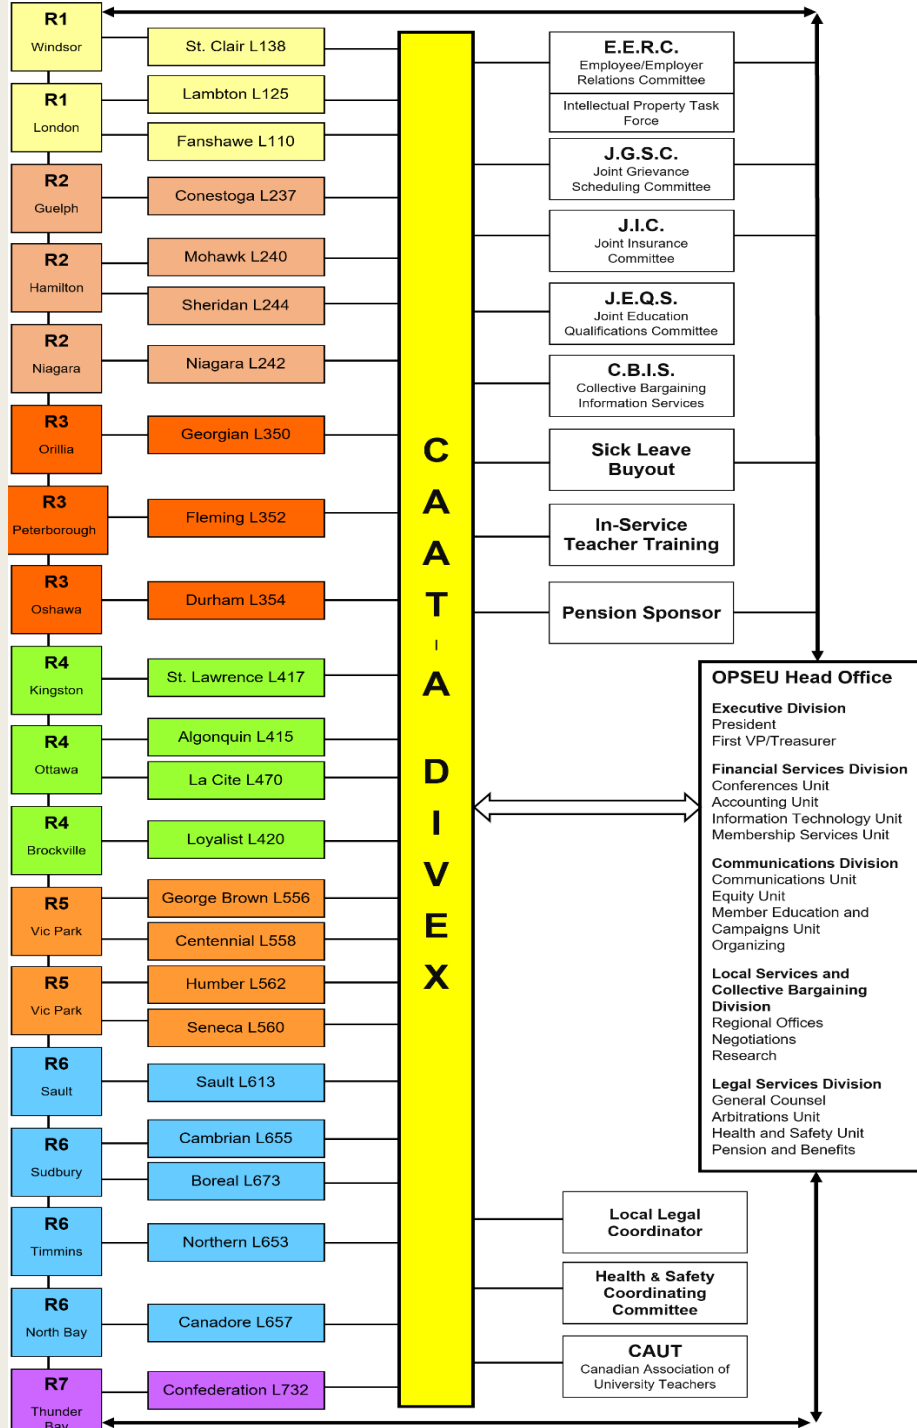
R1
Windsor

St. Clair L138

R1
London

Lambton L125

Fanshawe L110

R2
Guelph

Conestoga L237

R2
Hamilton

Mohawk L240

Sheridan L244

R2
Niagara

Niagara L242

R3
Orillia

Georgian L350

R3
Peterborough

Fleming L352

R3
Oshawa

Durham L354

R4
Kingston

St. Lawrence L417

R4
Ottawa

Algonquin L415

La Cite L470

R4
Brockville

Loyalist L420

R5
Vic Park

George Brown L556

Centennial L558

R5
Vic Park

Humber L562

Seneca L560

R6
Sault

Sault L613

R6
Sudbury

Cambrian L655

Boreal L673

R6
Timmins

Northern L653

R6
North Bay

Canadore L657

R7
Thunder Bay

Confederation L732

CAAT - A DIVEX

E.E.R.C.
Employee/Employer Relations Committee

Intellectual Property Task Force

J.G.S.C.
Joint Grievance Scheduling Committee

J.I.C.
Joint Insurance Committee

J.E.Q.S.
Joint Education Qualifications Committee

C.B.I.S.
Collective Bargaining Information Services

Sick Leave Buyout

In-Service Teacher Training

Pension Sponsor

OPSEU Head Office

Executive Division
President
First VP/Treasurer

Financial Services Division
Conferences Unit
Accounting Unit
Information Technology Unit
Membership Services Unit

Communications Division
Communications Unit
Equity Unit
Member Education and Campaigns Unit
Organizing

Local Services and Collective Bargaining Division
Regional Offices
Negotiations
Research

Legal Services Division
General Counsel
Arbitrations Unit
Health and Safety Unit
Pension and Benefits

Local Legal Coordinator

Health & Safety Coordinating Committee

CAUT
Canadian Association of University Teachers